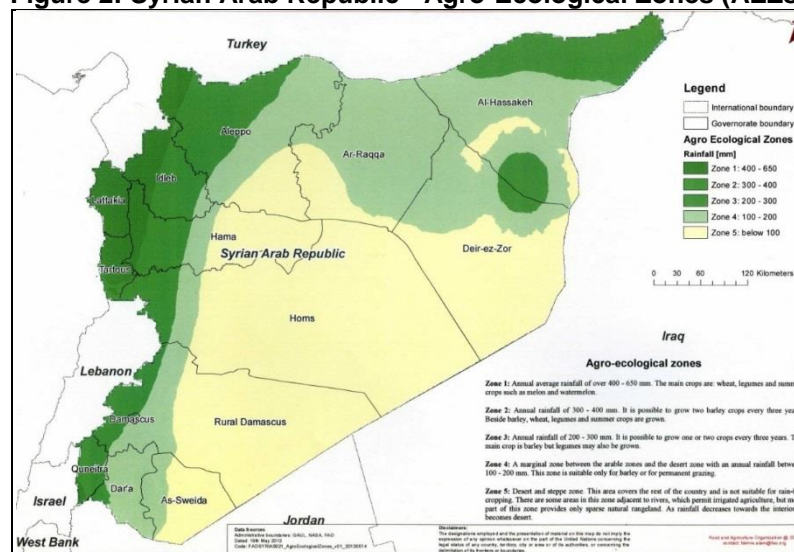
Figure 2: Syrian Arab Republic – Agro-Ecological Zones (AEZ)

Turkey

Legend

International boundary

Governorate boundary

Agro Ecological Zones

Rainfall [mm]

Zone 1: 400 - 650

Zone 2: 300 - 400

Zone 3: 200 - 300

Zone 4: 100 - 200

Zone 5: below 100

0 30 60 120 Kilometers

Al-Hassakeh

Aleppo

Ar-Raqqa

Idleb

Lattakia

Hama

Syrian Arab Republic

Tartous

Deir-ez-Zor

Homs

Iraq

Lebanon

Agro-ecological zones

Zone 1: Annual average rainfall of over 400 - 650 mm. The main crops are: wheat, legumes and summ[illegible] crops such as melon and watermelon.

Zone 2: Annual rainfall of 300 - 400 mm. It is possible to grow two barley crops every three yea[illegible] Beside barley, wheat, legumes and summer crops are grown.

Zone 3: Annual rainfall of 200 - 300 mm. It is possible to grow one or two crops every three years. T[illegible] main crop is barley but legumes may also be grown.

Zone 4: A marginal zone between the arable zones and the desert zone with an annual rainfall betw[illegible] 100 - 200 mm. This zone is suitable only for barley or for permanent grazing.

Zone 5: Desert and steppe zone. This area covers the rest of the country and is not suitable for rain-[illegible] cropping. There are some areas in this zone adjacent to rivers, which permit irrigated agriculture, but m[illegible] part of this zone provides only sparse natural rangeland. As rainfall decreases towards the interio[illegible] becomes desert.

Damascus

Rural Damascus

Quneitra

Dar'a

As-Sweida

Israel

Jordan

West Bank

Data Sources:
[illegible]

Disclaimers:
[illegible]

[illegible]